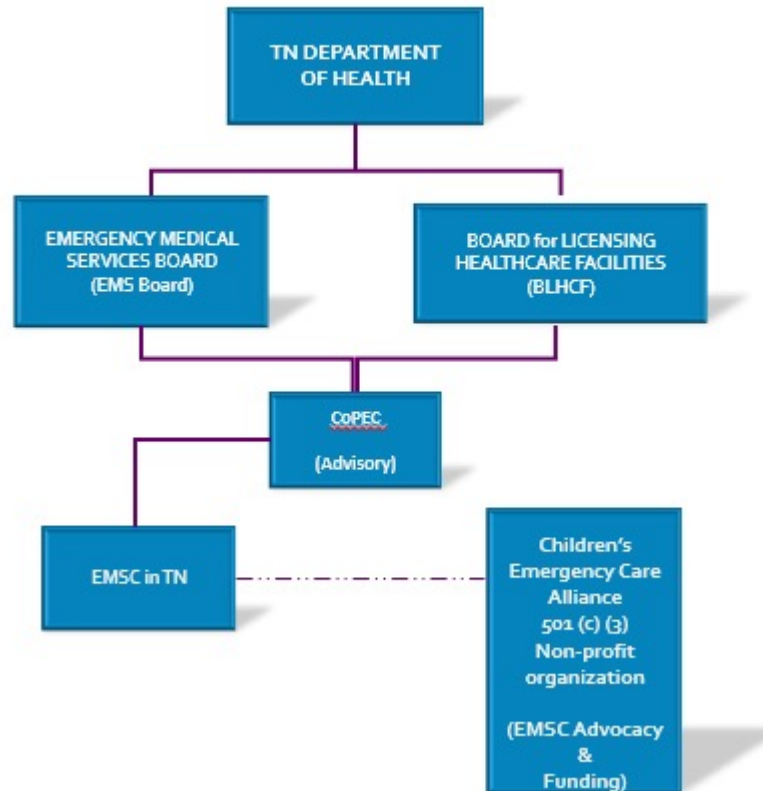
TN DEPARTMENT OF HEALTH

EMERGENCY MEDICAL SERVICES BOARD (EMS Board)

BOARD for LICENSING HEALTHCARE FACILITIES (BLHCF)

CoPEC

(Advisory)

EMSC in TN

Children's Emergency Care Alliance 501 (c) (3) Non-profit organization

(EMSC Advocacy & Funding)